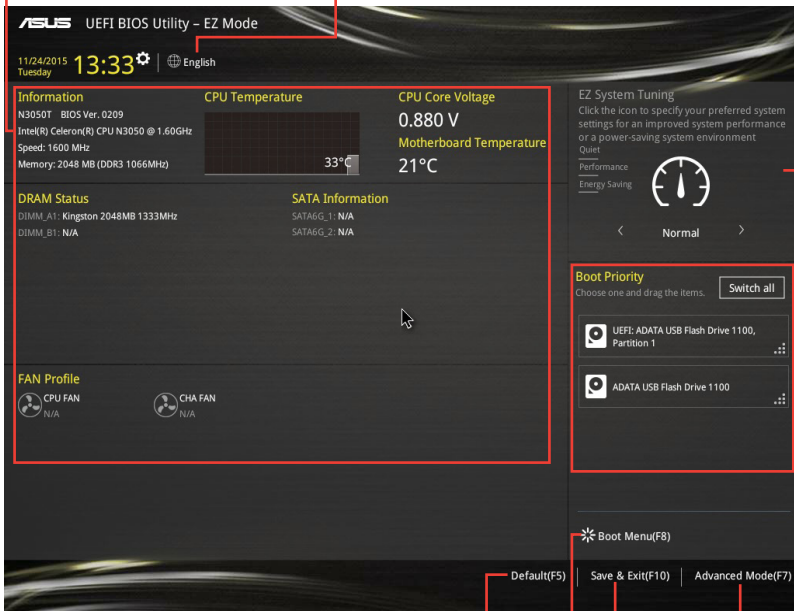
ASUS UEFI BIOS Utility – EZ Mode

11/24/2015 Tuesday 13:33 English

Information
N3050T BIOS Ver. 0209
Intel(R) Celeron(R) CPU N3050 @ 1.60GHz
Speed: 1600 MHz
Memory: 2048 MB (DDR3 1066MHz)

CPU Temperature
33°C

CPU Core Voltage
0.880 V

Motherboard Temperature
21°C

EZ System Tuning
Click the icon to specify your preferred system settings for an improved system performance or a power-saving system environment
Quiet
Performance
Energy Saving
Normal

DRAM Status
DIMM_A1: Kingston 2048MB 1333MHz
DIMM_B1: N/A

SATA Information
SATA6G_1: N/A
SATA6G_2: N/A

Boot Priority
Choose one and drag the items.
Switch all

UEFI: ADATA USB Flash Drive 1100, Partition 1

ADATA USB Flash Drive 1100

FAN Profile
CPU FAN
N/A
CHA FAN
N/A

Boot Menu(F8)

Default(F5) | Save & Exit(F10) | Advanced Mode(F7)